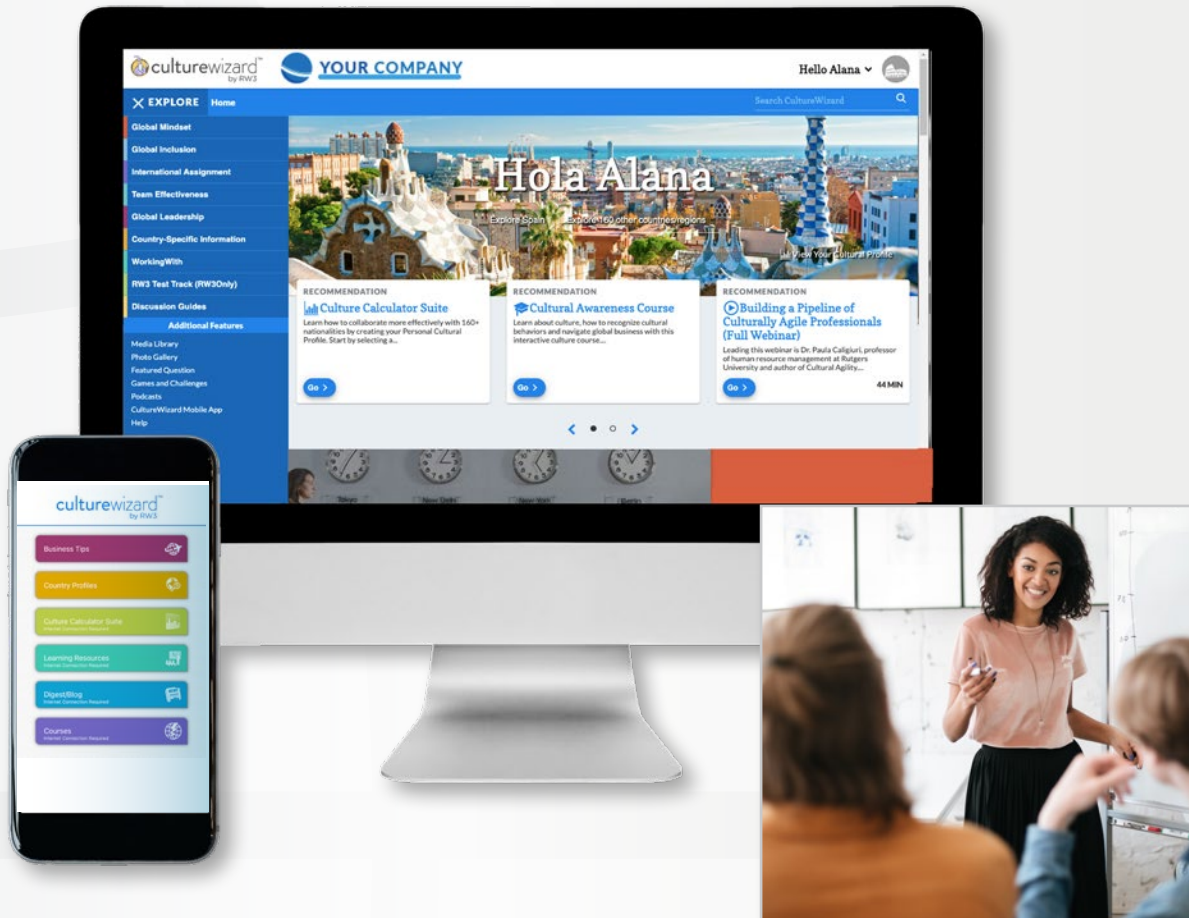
culturewizard™ by RW3

YOUR COMPANY

Hello Alana

EXPLORE Home

Search CultureWizard

Global Mindset
Global Inclusion
International Assignment
Team Effectiveness
Global Leadership
Country-Specific Information
WorkingWith
RW3 Test Track (RW3Only)
Discussion Guides
Additional Features
Media Library
Photo Gallery
Featured Question
Games and Challenges
Podcasts
CultureWizard Mobile App
Help

Hola Alana

Explore Spain Explore 160 other countries/regions

View Your Cultural Profile

RECOMMENDATION
Culture Calculator Suite
Learn how to collaborate more effectively with 160+ nationalities by creating your Personal Cultural Profile. Start by selecting a...
Go >

RECOMMENDATION
Cultural Awareness Course
Learn about culture, how to recognize cultural behaviors and navigate global business with this interactive culture course...
Go >

RECOMMENDATION
Building a Pipeline of Culturally Agile Professionals (Full Webinar)
Leading this webinar is Dr. Paula Caligiuri, professor of human resource management at Rutgers University and author of Cultural Agility...
Go >
44 MIN

Tokyo New Delhi New York Berlin

culturewizard™ by RW3

Business Tips
Country Profiles
Culture Calculator Suite
Internet Connection Required
Learning Resources
Internet Connection Required
Digest/Blog
Internet Connection Required
Courses
Internet Connection Required